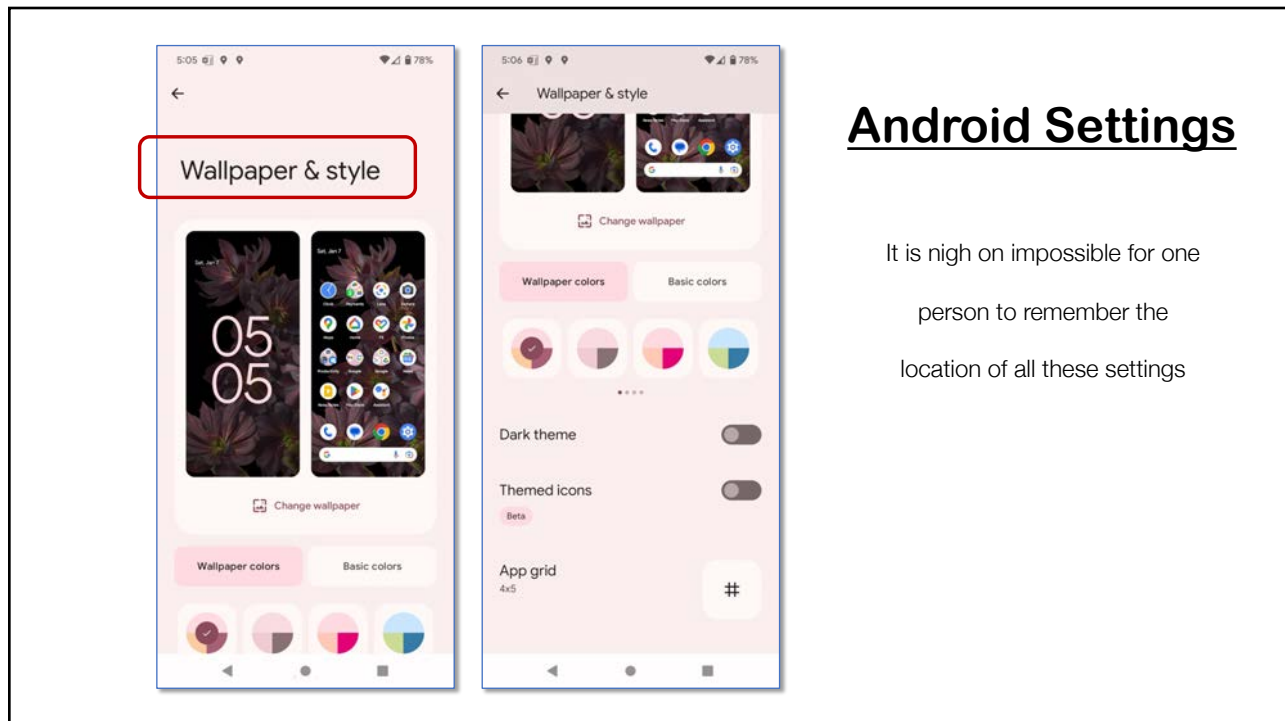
5:05 78%

←

Wallpaper & style

Sat, Jan 7

05
05

Sat, Jan 7

Change wallpaper

Wallpaper colors

Basic colors

5:06 78%

← Wallpaper & style

Change wallpaper

Wallpaper colors

Basic colors

Dark theme

Themed icons

Beta

App grid

4x5

#

Android Settings

It is nigh on impossible for one person to remember the location of all these settings